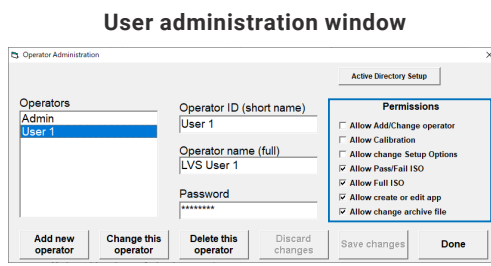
User administration window

Operator Administration

Active Directory Setup

Operators
Admin
User 1

Operator ID (short name)
User 1

Operator name (full)
LVS User 1

Password
********

Permissions
Allow Add/Change operator
Allow Calibration
Allow change Setup Options
Allow Pass/Fail ISO
Allow Full ISO
Allow create or edit app
Allow change archive file

Add new operator
Change this operator
Delete this operator
Discard changes
Save changes
Done